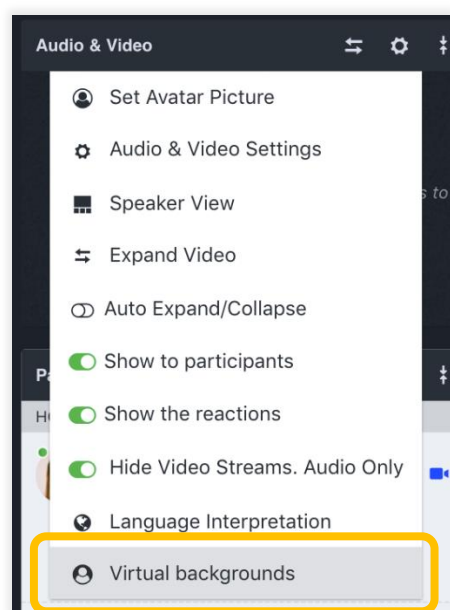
Audio & Video

Set Avatar Picture

Audio & Video Settings

Speaker View

Expand Video

Auto Expand/Collapse

Show to participants

Show the reactions

Hide Video Streams. Audio Only

Language Interpretation

Virtual backgrounds

s to

Pa

H